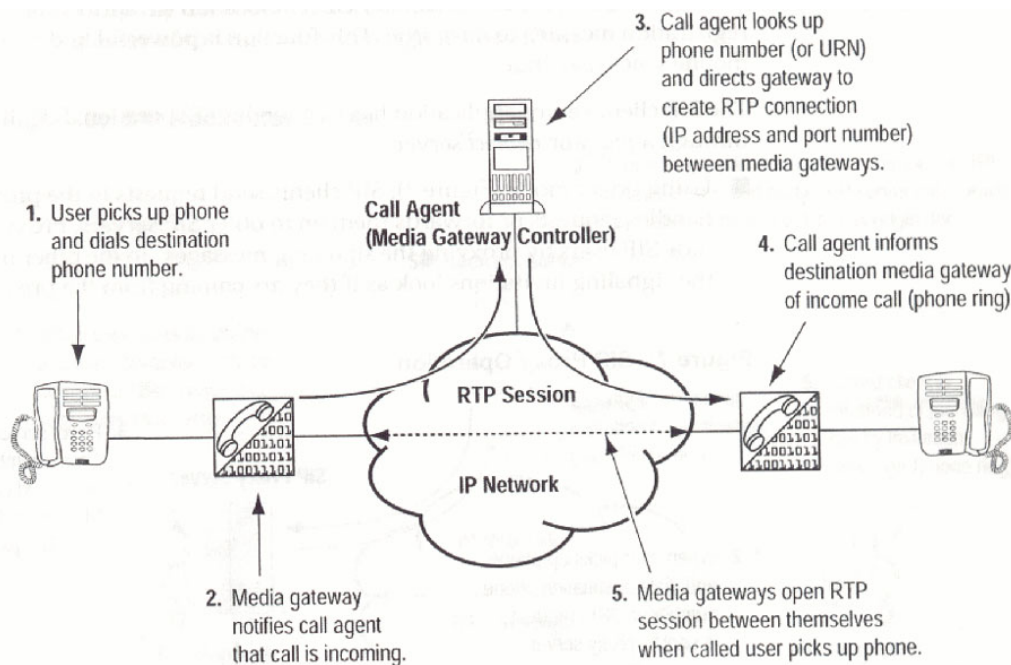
3. Call agent looks up phone number (or URN) and directs gateway to create RTP connection (IP address and port number) between media gateways.

1. User picks up phone and dials destination phone number.

Call Agent (Media Gateway Controller)

4. Call agent informs destination media gateway of income call (phone ring)

RTP Session

IP Network

2. Media gateway notifies call agent that call is incoming.

5. Media gateways open RTP session between themselves when called user picks up phone.